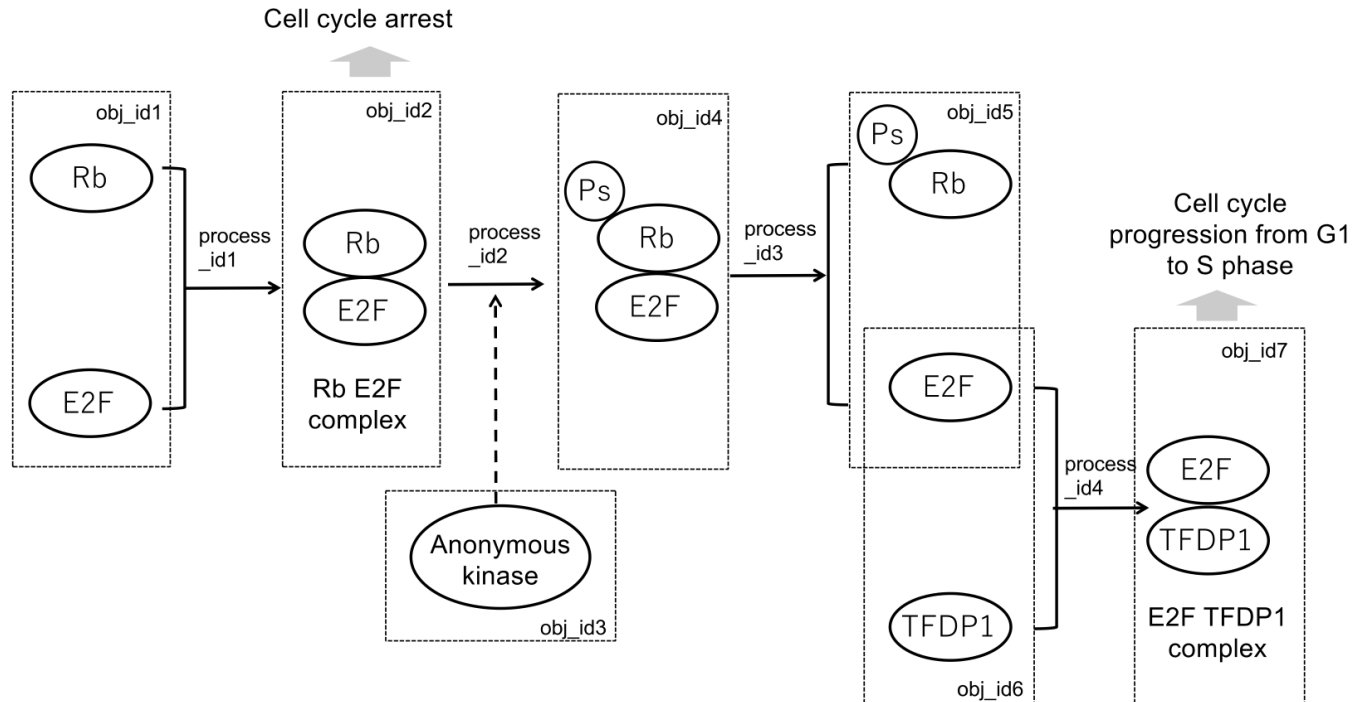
Cell cycle arrest

obj_id1
Rb
E2F

process _id1

obj_id2
Rb
E2F
Rb E2F complex

process _id2

obj_id3
Anonymous kinase

obj_id4
Ps
Rb
E2F

process _id3

obj_id5
Ps
Rb

obj_id6
E2F
TFDP1

process _id4

Cell cycle progression from G1 to S phase

obj_id7
E2F
TFDP1
E2F TFDP1 complex